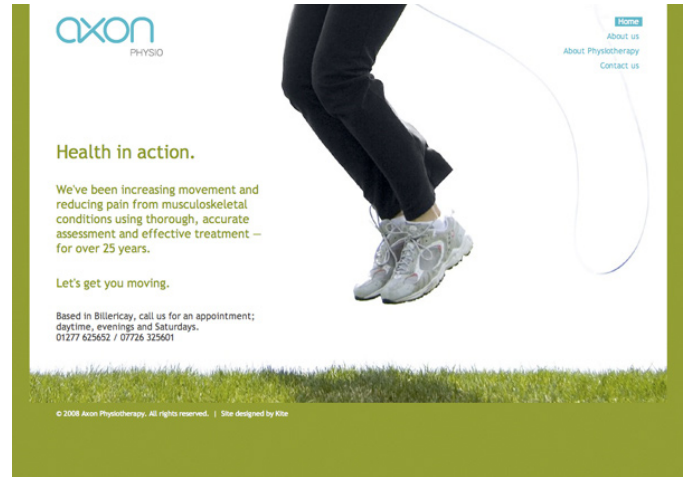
axon
PHYSIO

Home
About us
About Physiotherapy
Contact us

Health in action.

We've been increasing movement and reducing pain from musculoskeletal conditions using thorough, accurate assessment and effective treatment — for over 25 years.

Let's get you moving.

Based in Billericay, call us for an appointment; daytime, evenings and Saturdays.
01277 625652 / 07726 325601

© 2008 Axon Physiotherapy. All rights reserved. | Site designed by Kite